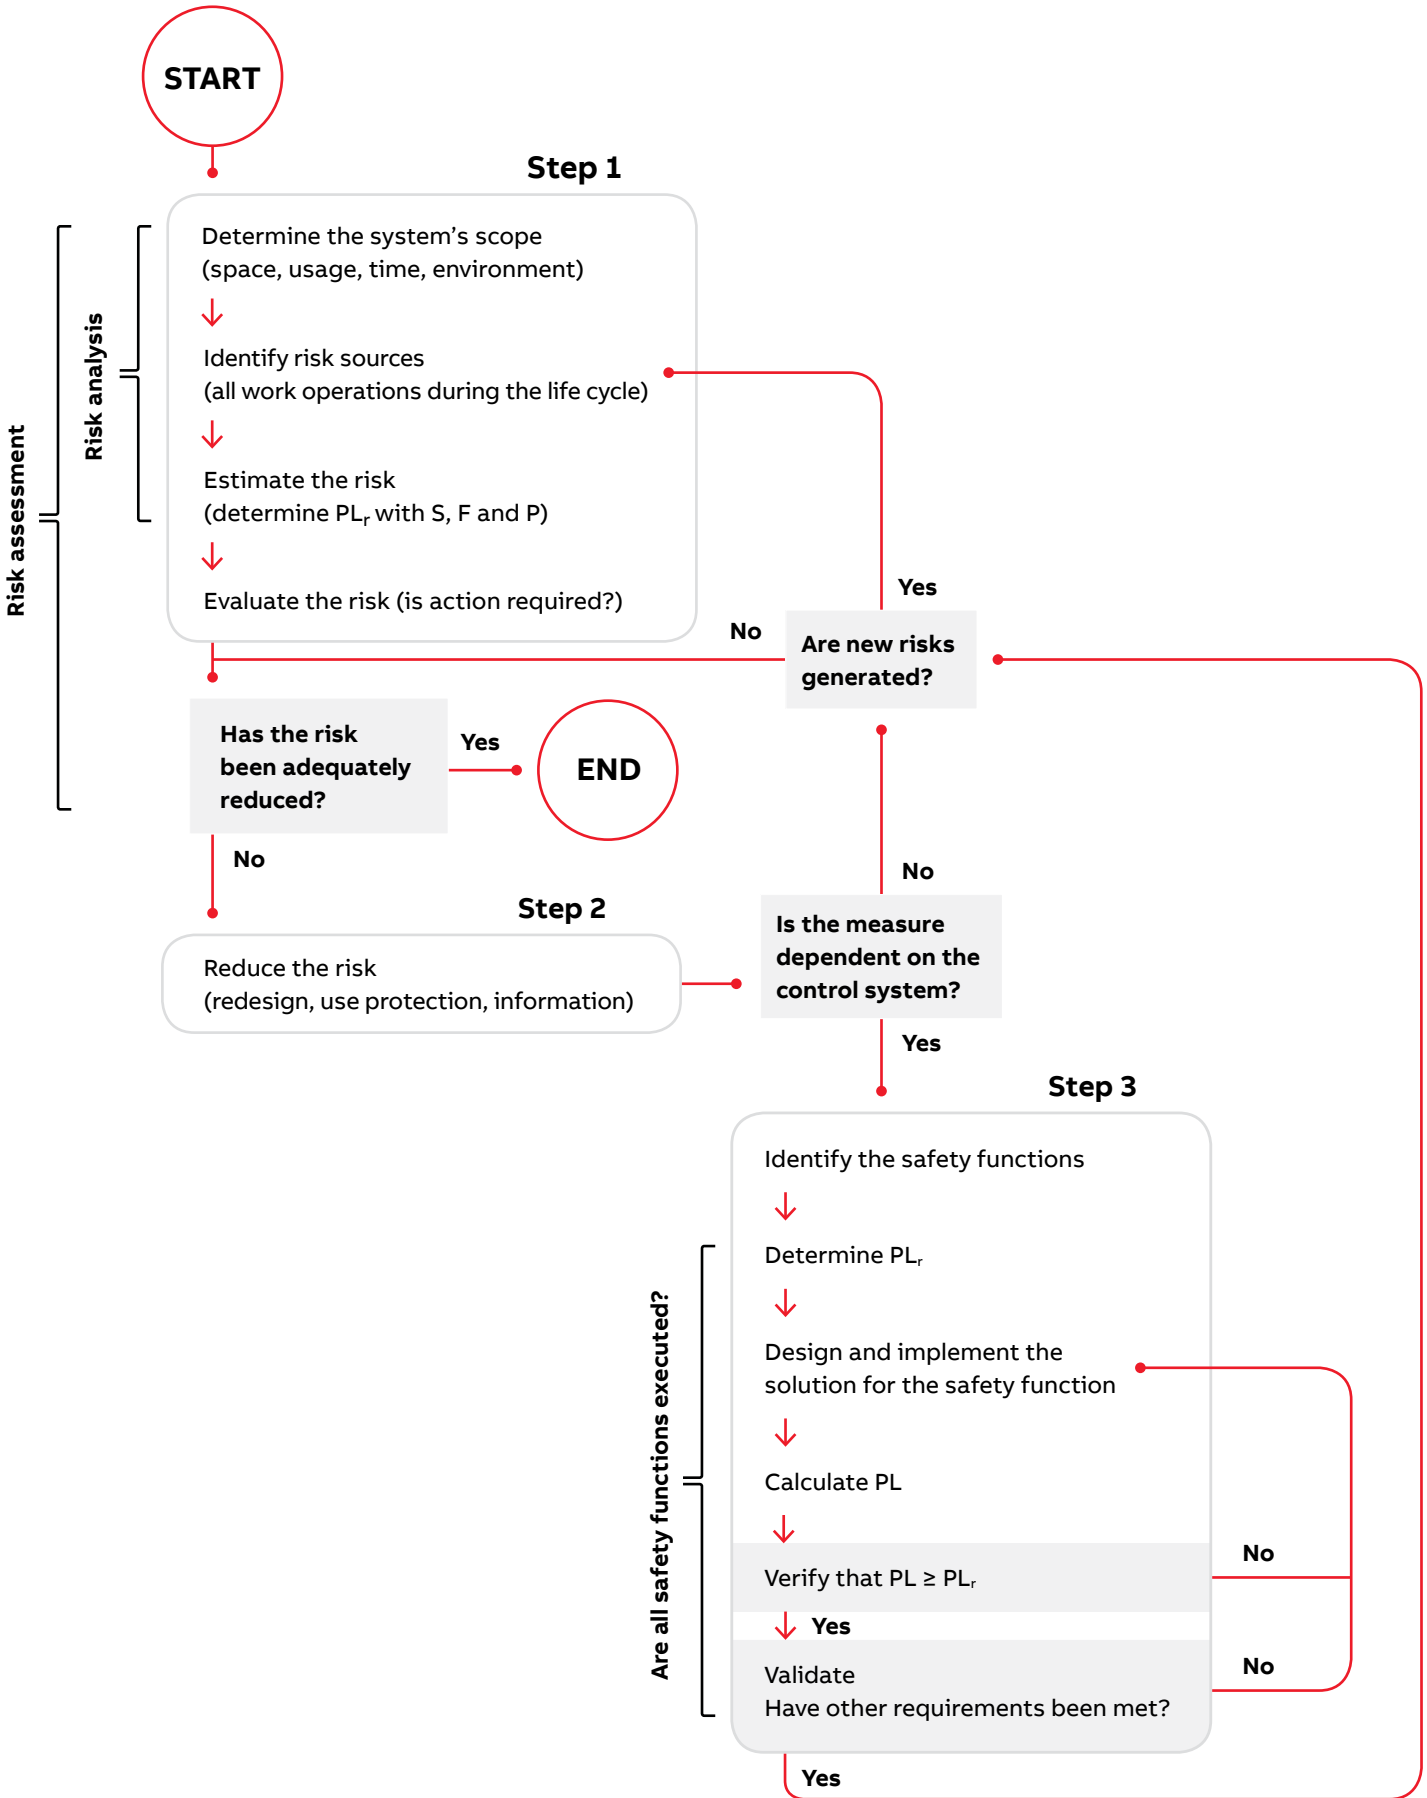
START

Step 1

Risk assessment

Risk analysis

Determine the system's scope (space, usage, time, environment)

Identify risk sources (all work operations during the life cycle)

Estimate the risk (determine $PL_r$ with S, F and P)

Evaluate the risk (is action required?)

Yes

No

Are new risks generated?

Has the risk been adequately reduced?

Yes

END

No

No

Step 2

Reduce the risk (redesign, use protection, information)

Is the measure dependent on the control system?

Yes

Step 3

Identify the safety functions

Are all safety functions executed?

Determine $PL_r$

Design and implement the solution for the safety function

Calculate PL

Verify that PL ≥ $PL_r$

No

Yes

Validate
Have other requirements been met?

No

Yes